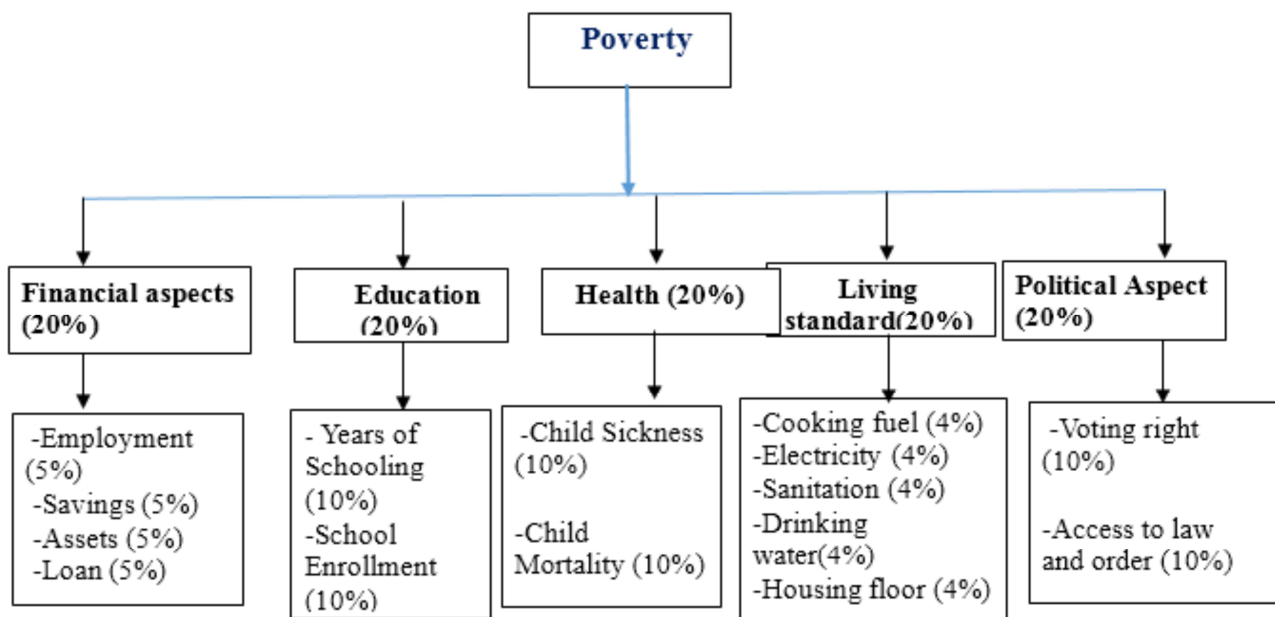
Poverty

Financial aspects (20%)

Education (20%)

Health (20%)

Living standard(20%)

Political Aspect (20%)

-Employment (5%)
-Savings (5%)
-Assets (5%)
-Loan (5%)

- Years of Schooling (10%)
-School Enrollment (10%)

-Child Sickness (10%)

-Child Mortality (10%)

-Cooking fuel (4%)
-Electricity (4%)
-Sanitation (4%)
-Drinking water(4%)
-Housing floor (4%)

-Voting right (10%)

-Access to law and order (10%)